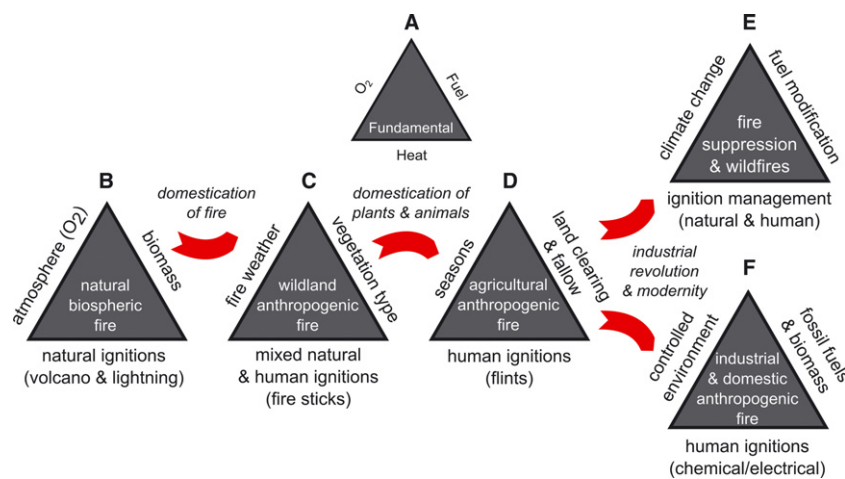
A

$O_2$

Fuel

Fundamental

Heat

B

atmosphere (O2)

biomass

natural biospheric fire

natural ignitions (volcano & lightning)

domestication of fire

C

fire weather

vegetation type

wildland anthropogenic fire

mixed natural & human ignitions (fire sticks)

domestication of plants & animals

D

seasons

land clearing & fallow

agricultural anthropogenic fire

human ignitions (flints)

E

climate change

fuel modification

fire suppression & wildfires

ignition management (natural & human)

industrial revolution & modernity

F

controlled environment

fossil fuels & biomass

industrial & domestic anthropogenic fire

human ignitions (chemical/electrical)